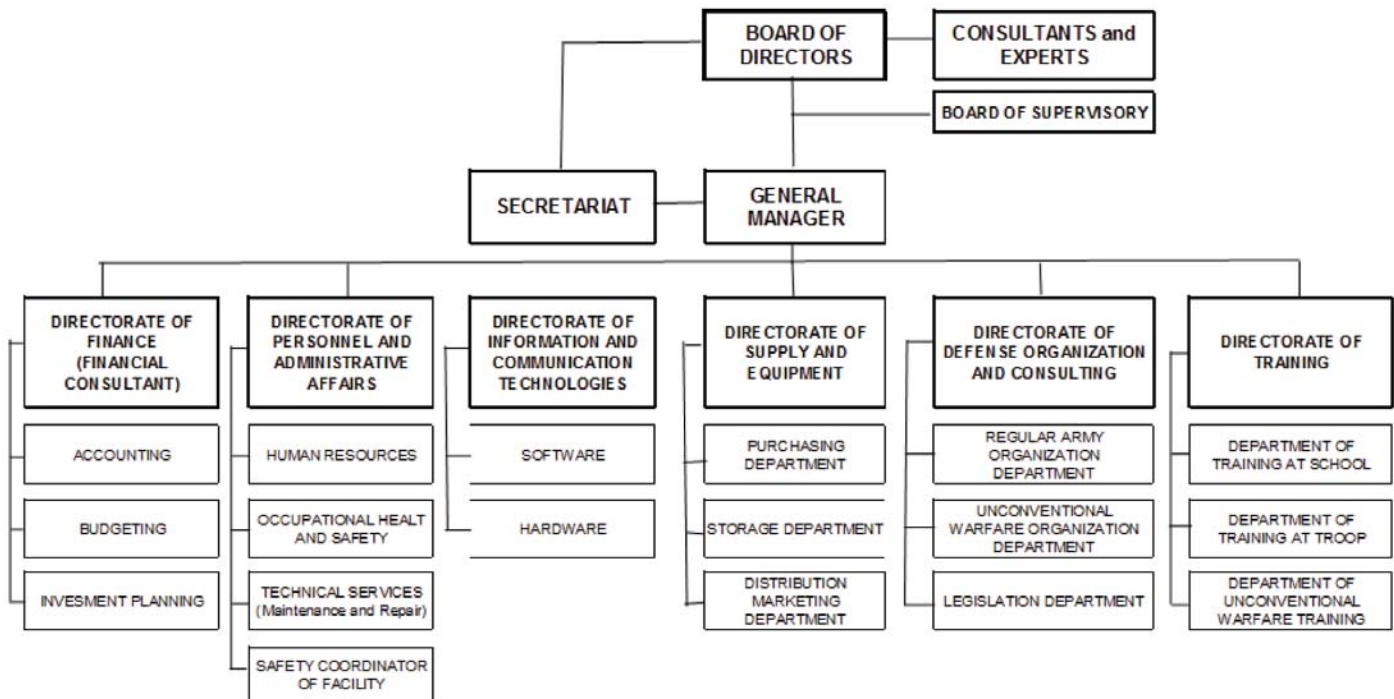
BOARD OF DIRECTORS

CONSULTANTS and EXPERTS

BOARD OF SUPERVISORY

SECRETARIAT

GENERAL MANAGER

DIRECTORATE OF FINANCE (FINANCIAL CONSULTANT)

ACCOUNTING

BUDGETING

INVESMENT PLANNING

DIRECTORATE OF PERSONNEL AND ADMINISTRATIVE AFFAIRS

HUMAN RESOURCES

OCCUPATIONAL HEALT AND SAFETY

TECHNICAL SERVICES (Maintenance and Repair)

SAFETY COORDINATOR OF FACILITY

DIRECTORATE OF INFORMATION AND COMMUNICATION TECHNOLOGIES

SOFTWARE

HARDWARE

DIRECTORATE OF SUPPLY AND EQUIPMENT

PURCHASING DEPARTMENT

STORAGE DEPARTMENT

DISTRIBUTION MARKETING DEPARTMENT

DIRECTORATE OF DEFENSE ORGANIZATION AND CONSULTING

REGULAR ARMY ORGANIZATION DEPARTMENT

UNCONVENTIONAL WARFARE ORGANIZATION DEPARTMENT

LEGISLATION DEPARTMENT

DIRECTORATE OF TRAINING

DEPARTMENT OF TRAINING AT SCHOOL

DEPARTMENT OF TRAINING AT TROOP

DEPARTMENT OF UNCONVENTIONAL WARFARE TRAINING